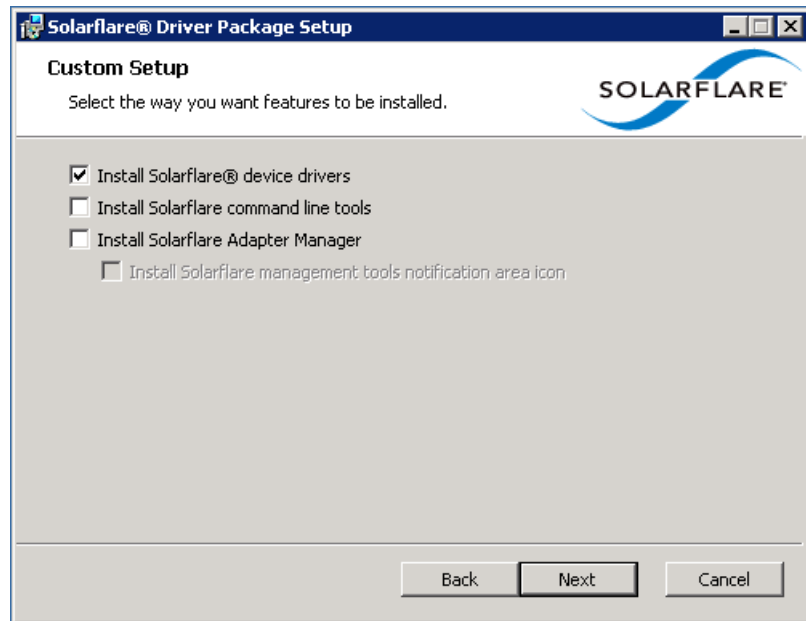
Solarflare® Driver Package Setup

Custom Setup

Select the way you want features to be installed.

SOLARFLARE®

Install Solarflare® device drivers

Install Solarflare command line tools

Install Solarflare Adapter Manager

Install Solarflare management tools notification area icon

Back

Next

Cancel